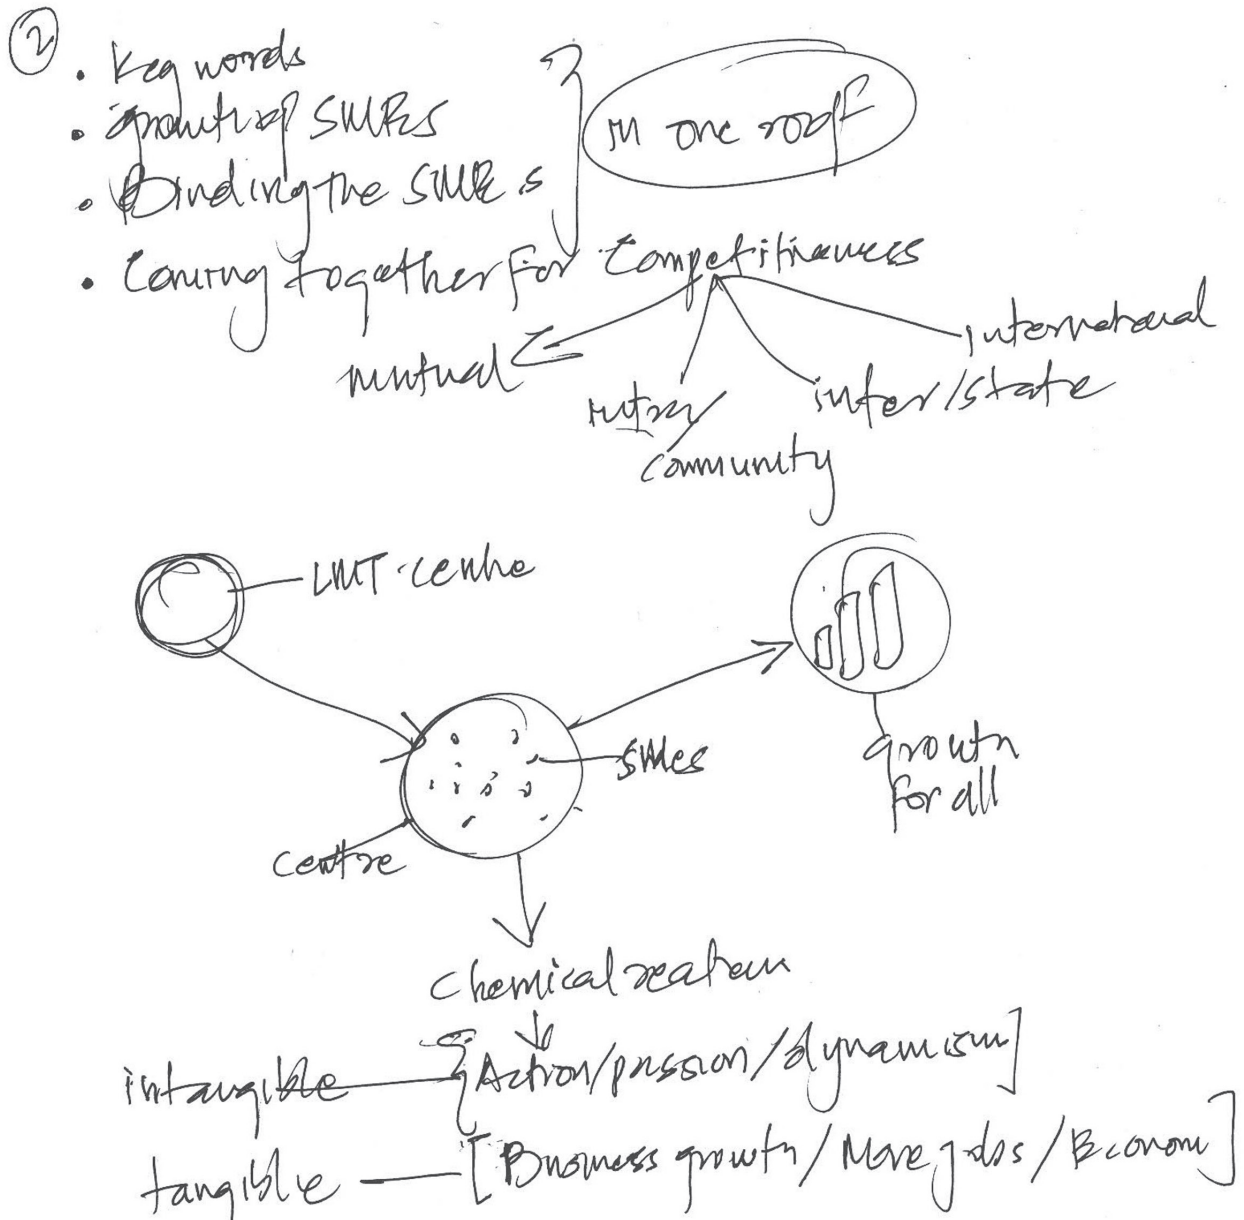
②
• Key words
• growth of SMEs
• Binding the SME s
• Coming together for Competitiveness

in one roof

mutual

intra community

inter/state

international

LMT centre

SMEs

centre

growth for all

chemical reaction

intangible — [Action/passion/dynamism]

tangible — [Business growth / More jobs / Econom]